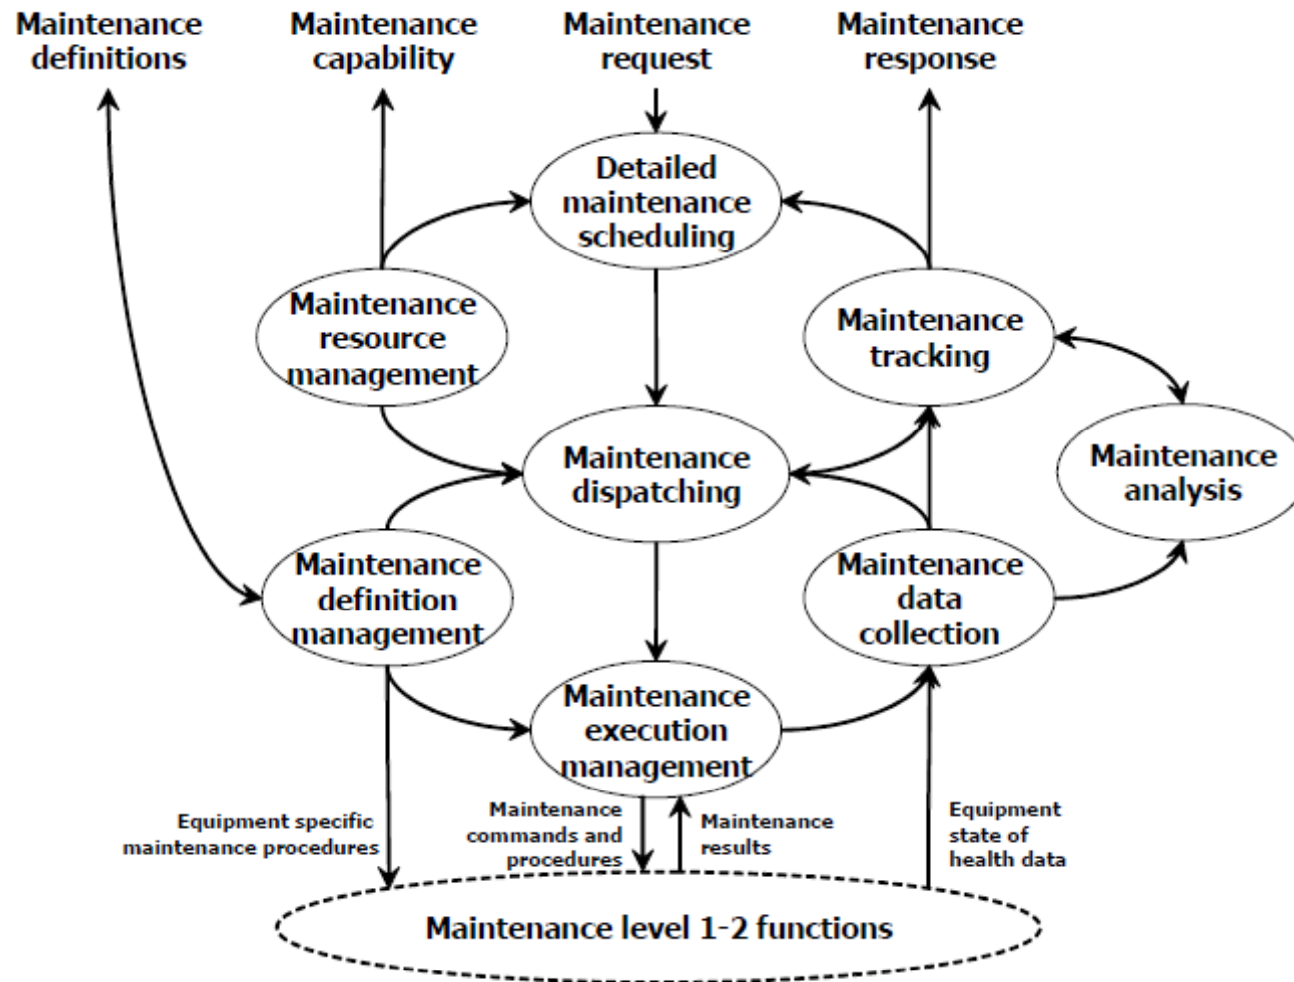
Maintenance definitions

Maintenance capability

Maintenance request

Maintenance response

Detailed maintenance scheduling

Maintenance resource management

Maintenance tracking

Maintenance dispatching

Maintenance analysis

Maintenance definition management

Maintenance data collection

Maintenance execution management

Equipment specific maintenance procedures

Maintenance commands and procedures

Maintenance results

Equipment state of health data

Maintenance level 1-2 functions